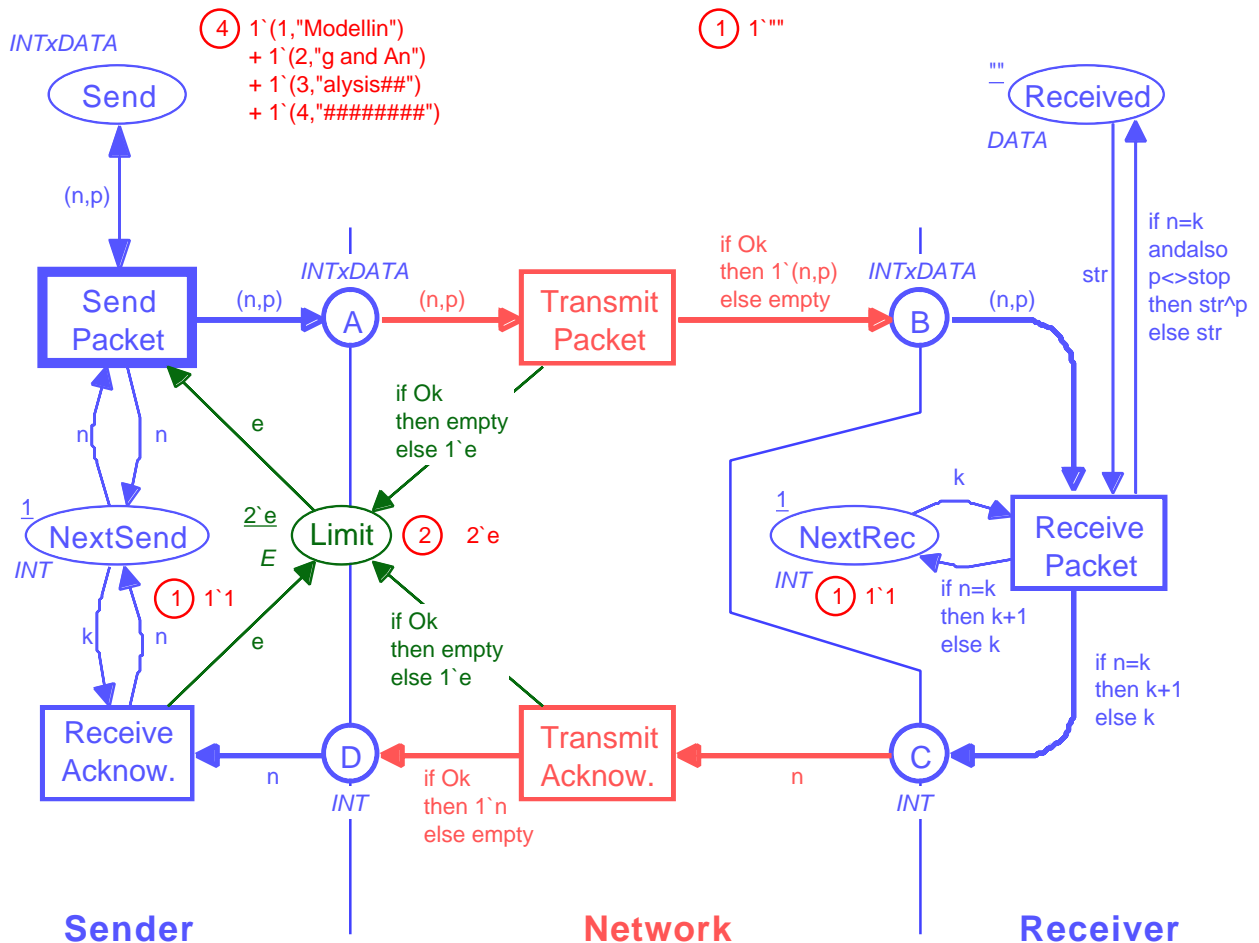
INTxDATA

Send

4 1`(1,"Modellin")
+ 1`(2,"g and An")
+ 1`(3,"alysis##")
+ 1`(4,"########")

1 1`""

""
Received
DATA

(n,p)

Send Packet

(n,p)

INTxDATA

A

(n,p)

Transmit Packet

if Ok
then 1`(n,p)
else empty

INTxDATA

B

(n,p)

str

if n=k
andalso
p<>stop
then str^p
else str

e

if Ok
then empty
else 1`e

n

n

1
NextSend
INT

2`e
E

Limit

2 2`e

k

1
NextRec
INT

Receive Packet

1 1`1

1 1`1

if n=k
then k+1
else k

k

n

e

if Ok
then empty
else 1`e

if n=k
then k+1
else k

Receive Acknow.

n

D
INT

if Ok
then 1`n
else empty

Transmit Acknow.

n

C
INT

Sender

Network

Receiver